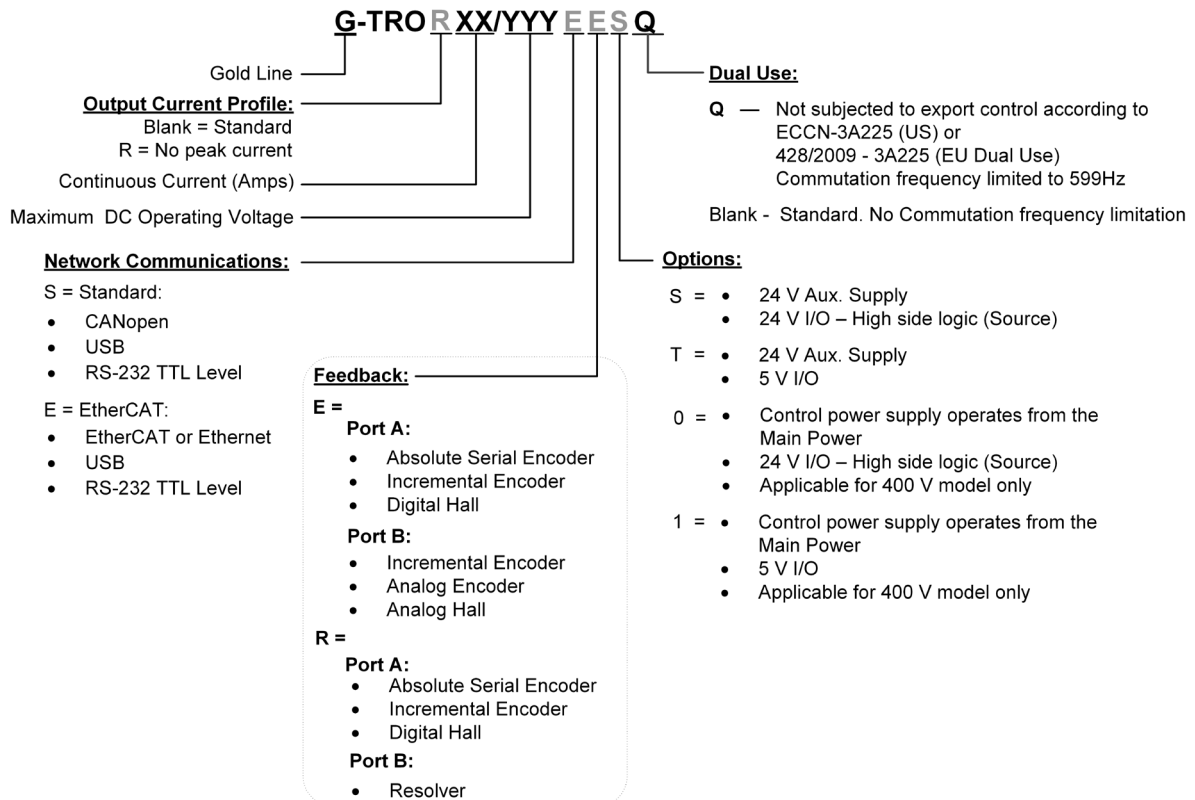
G-TRO R XX/YYY E E S Q

Gold Line

Output Current Profile:
Blank = Standard
R = No peak current

Continuous Current (Amps)

Maximum DC Operating Voltage

Network Communications:

S = Standard:
- CANopen
- USB
- RS-232 TTL Level

E = EtherCAT:
- EtherCAT or Ethernet
- USB
- RS-232 TTL Level

Feedback:

E =

Port A:
- Absolute Serial Encoder
- Incremental Encoder
- Digital Hall

Port B:
- Incremental Encoder
- Analog Encoder
- Analog Hall

R =

Port A:
- Absolute Serial Encoder
- Incremental Encoder
- Digital Hall

Port B:
- Resolver

Dual Use:

Q — Not subjected to export control according to ECCN-3A225 (US) or 428/2009 - 3A225 (EU Dual Use) Commutation frequency limited to 599Hz

Blank - Standard. No Commutation frequency limitation

Options:

S =
- 24 V Aux. Supply
- 24 V I/O – High side logic (Source)

T =
- 24 V Aux. Supply
- 5 V I/O

0 =
- Control power supply operates from the Main Power
- 24 V I/O – High side logic (Source)
- Applicable for 400 V model only

1 =
- Control power supply operates from the Main Power
- 5 V I/O
- Applicable for 400 V model only